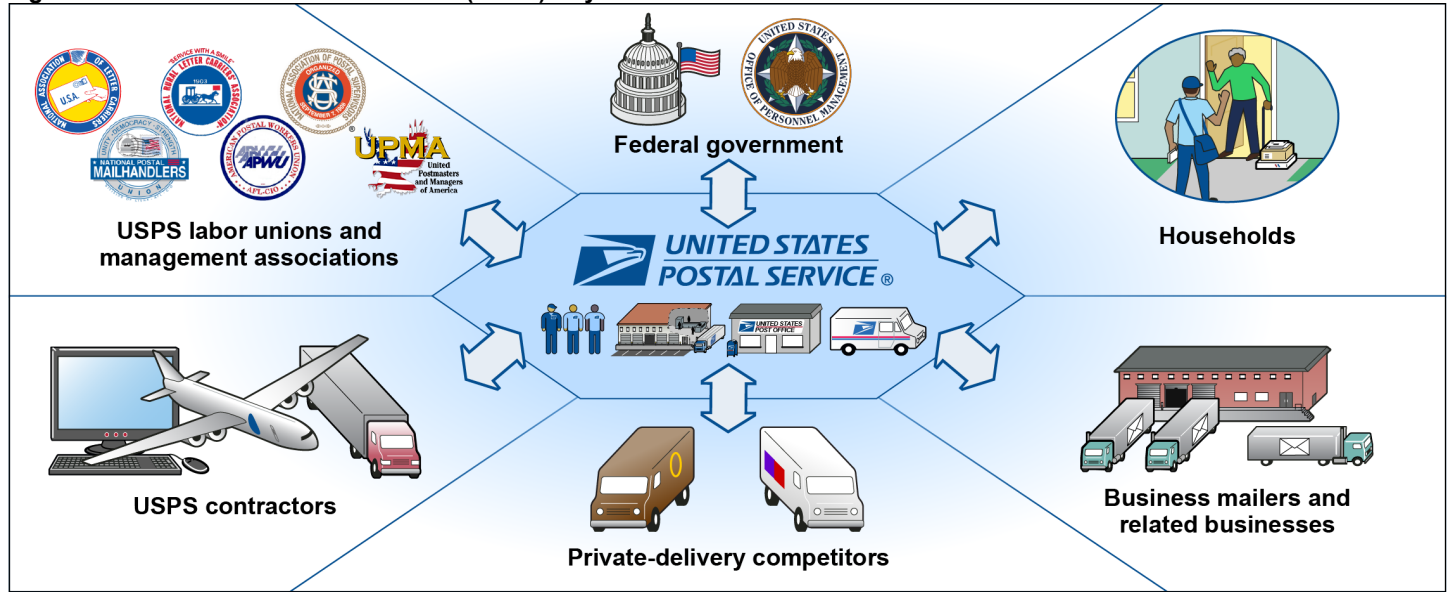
NATIONAL ASSOCIATION OF LETTER CARRIERS
U.S.A.

"SERVICE WITH A SMILE"
NATIONAL RURAL LETTER CARRIERS' ASSOCIATION
1903

NATIONAL ASSOCIATION OF POSTAL SUPERVISORS
ORGANIZED SEPTEMBER 7, 1908

UNITY DEMOCRACY STRENGTH
NATIONAL POSTAL MAILHANDLERS UNION

AMERICAN POSTAL WORKERS UNION
APWU
AFL-CIO

UPMA
United Postmasters and Managers of America

USPS labor unions and management associations

UNITED STATES OFFICE OF PERSONNEL MANAGEMENT

Federal government

Households

UNITED STATES POSTAL SERVICE ®

UNITED STATES POST OFFICE

USPS contractors

Private-delivery competitors

Business mailers and related businesses